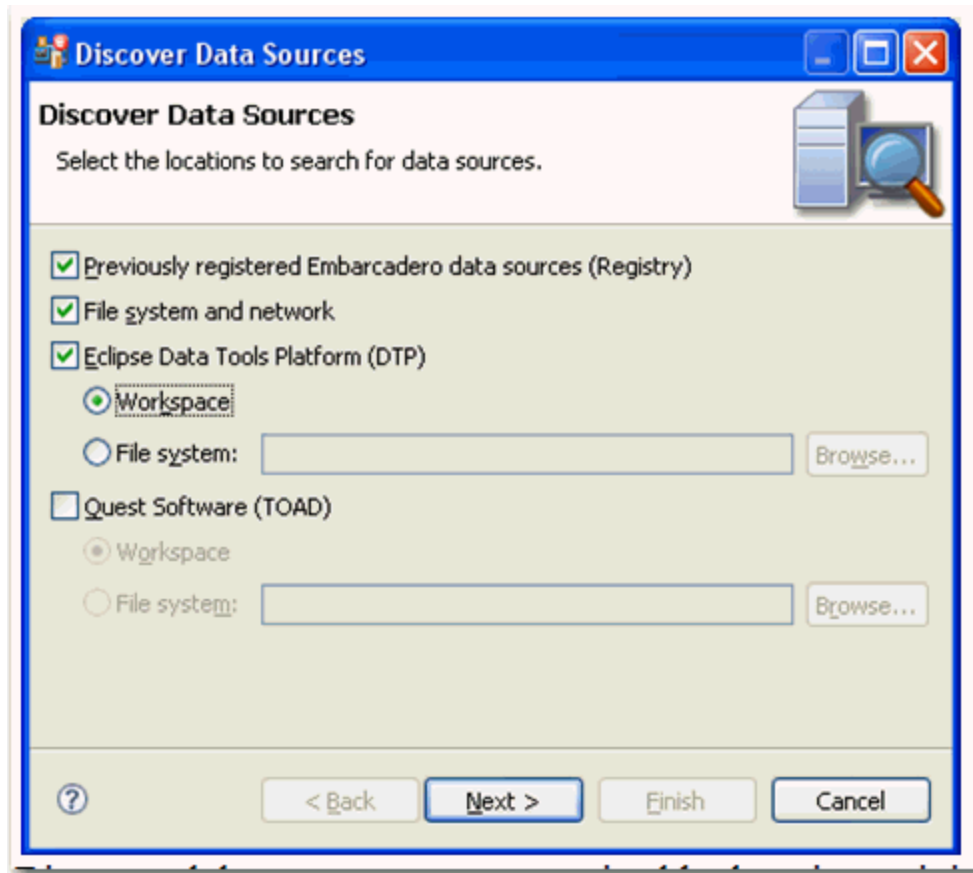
Discover Data Sources

Discover Data Sources

Select the locations to search for data sources.

Previously registered Embarcadero data sources (Registry)

File system and network

Eclipse Data Tools Platform (DTP)

Workspace

File system:

Browse...

Quest Software (TOAD)

Workspace

File system:

Browse...

?

< Back

Next >

Finish

Cancel

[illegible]